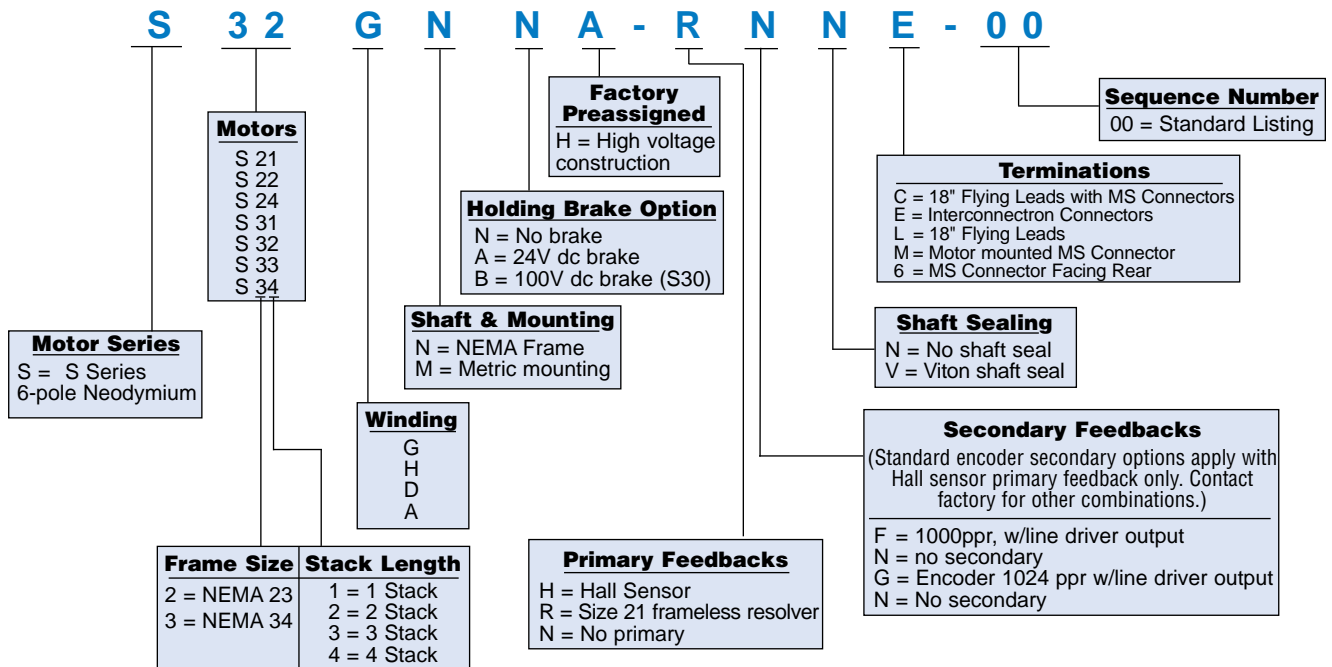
S 32 G N N A - R N N E - 00

Factory Preassigned
H = High voltage construction

Sequence Number
00 = Standard Listing

Motors
S 21
S 22
S 24
S 31
S 32
S 33
S 34

Terminations
C = 18" Flying Leads with MS Connectors
E = Interconnectron Connectors
L = 18" Flying Leads
M = Motor mounted MS Connector
6 = MS Connector Facing Rear

Holding Brake Option
N = No brake
A = 24V dc brake
B = 100V dc brake (S30)

Shaft & Mounting
N = NEMA Frame
M = Metric mounting

Shaft Sealing
N = No shaft seal
V = Viton shaft seal

Motor Series
S = S Series
6-pole Neodymium

Winding
G
H
D
A

Secondary Feedbacks
(Standard encoder secondary options apply with Hall sensor primary feedback only. Contact factory for other combinations.)
F = 1000ppr, w/line driver output
N = no secondary
G = Encoder 1024 ppr w/line driver output
N = No secondary

| Frame Size | Stack Length |
|---|---|
| 2 = NEMA 23 | 1 = 1 Stack |
| 3 = NEMA 34 | 2 = 2 Stack |
| | 3 = 3 Stack |
| | 4 = 4 Stack |

Primary Feedbacks
H = Hall Sensor
R = Size 21 frameless resolver
N = No primary